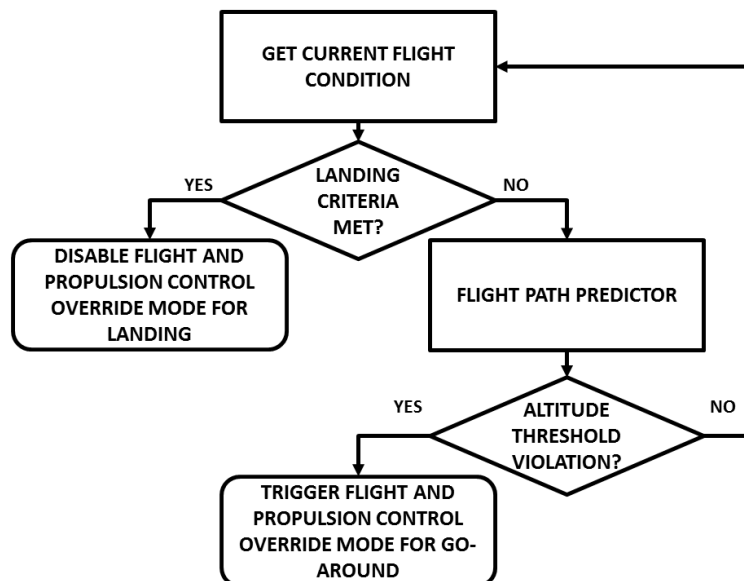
GET CURRENT FLIGHT CONDITION

LANDING CRITERIA MET?

YES

NO

DISABLE FLIGHT AND PROPULSION CONTROL OVERRIDE MODE FOR LANDING

FLIGHT PATH PREDICTOR

YES

ALTITUDE THRESHOLD VIOLATION?

NO

TRIGGER FLIGHT AND PROPULSION CONTROL OVERRIDE MODE FOR GO-AROUND